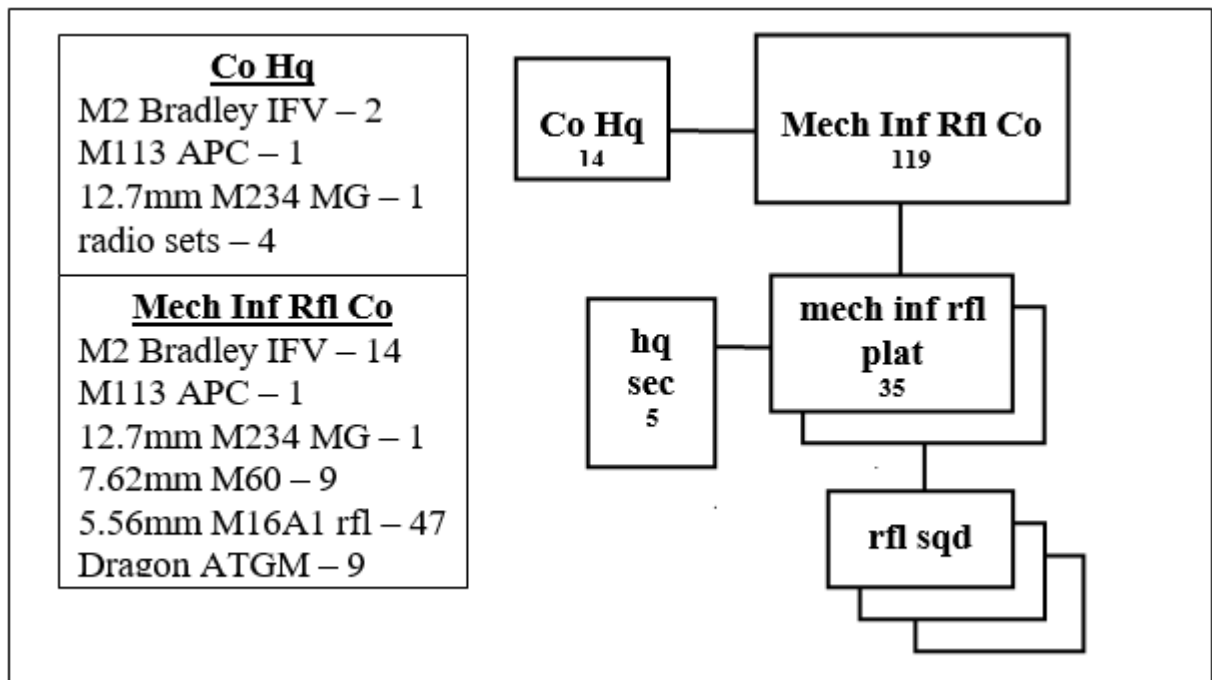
Co Hq
M2 Bradley IFV – 2
M113 APC – 1
12.7mm M234 MG – 1
radio sets – 4

Mech Inf Rfl Co
M2 Bradley IFV – 14
M113 APC – 1
12.7mm M234 MG – 1
7.62mm M60 – 9
5.56mm M16A1 rfl – 47
Dragon ATGM – 9

Co Hq
14

Mech Inf Rfl Co
119

hq
sec
5

mech inf rfl
plat
35

rfl sqd